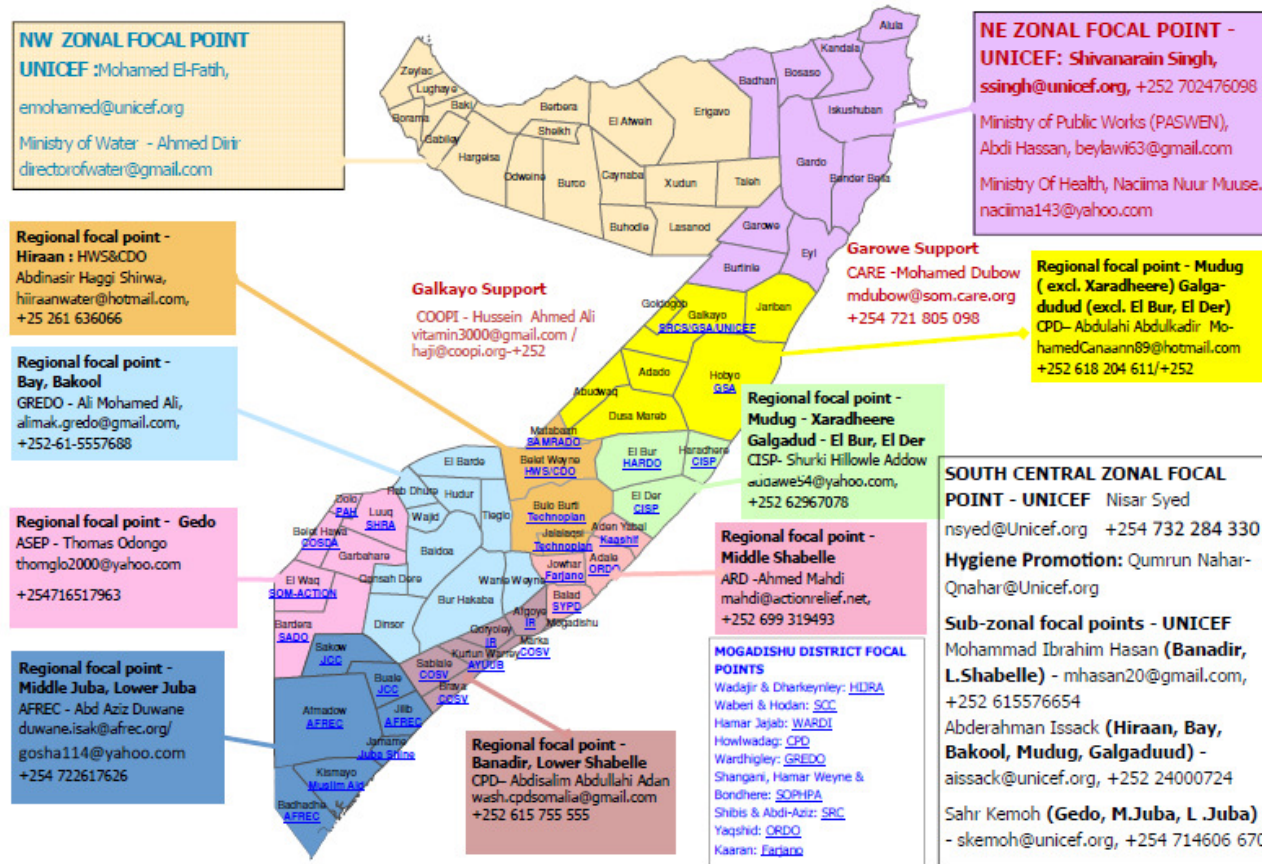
NW ZONAL FOCAL POINT
UNICEF :Mohamed El-Fatih,
emohamed@unicef.org
Ministry of Water - Ahmed Dirir
directorofwater@gmail.com

NE ZONAL FOCAL POINT - UNICEF: Shivanarain Singh, ssingh@unicef.org, +252 702476098
Ministry of Public Works (PASWEN), Abdi Hassan, beylawi63@gmail.com
Ministry Of Health, Naciima Nuur Muuse. naciima143@yahoo.com

Regional focal point - Hiraan : HWS&CDO
Abdinasir Haggi Shirwa, hiiraanwater@hotmail.com, +25 261 636066

Galkayo Support
COOPI - Hussein Ahmed Ali vitamin3000@gmail.com / haji@coopi.org-+252

Garowe Support
CARE -Mohamed Dubow mdubow@som.care.org
+254 721 805 098

Regional focal point - Mudug ( excl. Xaradheere) Galgadudud (excl. El Bur, El Der)
CPD– Abdulahi Abdulkadir MohamedCanaann89@hotmail.com
+252 618 204 611/+252

Regional focal point - Bay, Bakool
GREDO - Ali Mohamed Ali, alimak.gredo@gmail.com, +252-61-5557688

Regional focal point - Mudug - Xaradheere Galgadud - El Bur, El Der
CISP- Shurki Hillowle Addow audawe54@yahoo.com, +252 62967078

SOUTH CENTRAL ZONAL FOCAL POINT - UNICEF Nisar Syed
nsyed@Unicef.org +254 732 284 330
Hygiene Promotion: Qumrun Nahar- Qnahar@Unicef.org
Sub-zonal focal points - UNICEF
Mohammad Ibrahim Hasan (Banadir, L.Shabelle) - mhasan20@gmail.com, +252 615576654
Abderahman Issack (Hiraan, Bay, Bakool, Mudug, Galgaduud) - aissack@unicef.org, +252 24000724
Sahr Kemoh (Gedo, M.Juba, L .Juba) - skemoh@unicef.org, +254 714606 670

Regional focal point - Gedo
ASEP - Thomas Odongo
thomglo2000@yahoo.com
+254716517963

Regional focal point - Middle Shabelle
ARD -Ahmed Mahdi
mahdi@actionrelief.net,
+252 699 319493

Regional focal point - Middle Juba, Lower Juba
AFREC - Abd Aziz Duwane
duwane.isak@afrec.org/
gosha114@yahoo.com
+254 722617626

Regional focal point - Banadir, Lower Shabelle
CPD– Abdisalim Abdullahi Adan
wash.cpdsomalia@gmail.com
+252 615 755 555

MOGADISHU DISTRICT FOCAL POINTS
Wadajir & Dharkeynley: HIJRA
Waberi & Hodan: SCC
Hamar Jajab: WARDI
Howlwadag: CPD
Wardhigley: GREDO
Shangani, Hamar Weyne & Bondhere: SOPHPA
Shibis & Abdi-Aziz: SRC
Yaqshid: ORDO
Kaaran: Farjano

Alula
Kandala
Zeylac
Lughaye
Baki
Borama
Gabiley
Berbera
Sheikh
Hargeisa
El Afwein
Erigavo
Badhan
Bosaso
Iskushuban
Odweine
Burco
Caynabo
Xudun
Taleh
Gardo
Bandar Beila
Buhodle
Lasanod
Garowe
Eyl
Burtinle
Goldogob
Galkayo
SRCS/GSA UNICEF
Jariban
Adado
Hobyo
GSA
Abudwaq
Dusa Mareb
Matabaan
SAMRADO
Belet Weyne
HWS/CDO
El Bur
HARDO
Harardhere
CISP
El Barde
Rab Dhure
Hudur
Dolo
PAH
Luuq
SHRA
Wajid
Tieglo
Bulo Burti
Technoplan
Jalalaqsi
Technoplan
El Der
CISP
Adan Yabal
Kaashif
Belet Hawa
COSDA
Garbahare
Baidoa
Jowhar
Farjano
Adale
ORDO
El Waq
SOM-ACTION
Qansah Dere
Wanle Weyne
Bur Hakaba
Balad
SYPD
Afgoye
IR
Bardera
SADO
Dinsor
Qoryoley
IR
Marka
COSV
Mogadishu
Sakow
JCC
Kurtun Warrey
AYUUB
Sablale
COSV
Buale
JCC
Brava
COSV
Afmadow
AFREC
Jilib
AFREC
Jamame
Juba Shine
Kismayo
Muslim Aid
Badhadhe
AFREC